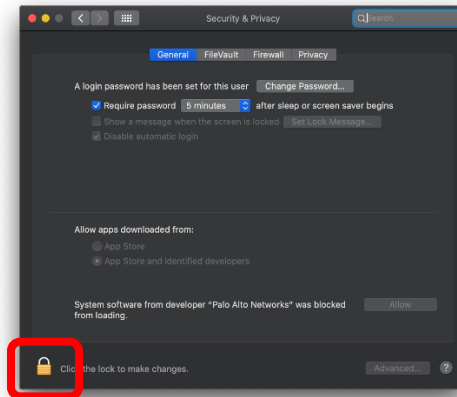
Security & Privacy

Search

General FileVault Firewall Privacy

A login password has been set for this user Change Password...

Require password 5 minutes after sleep or screen saver begins

Show a message when the screen is locked Set Lock Message...

Disable automatic login

Allow apps downloaded from:

App Store

App Store and identified developers

System software from developer "Palo Alto Networks" was blocked from loading.

Allow

Click the lock to make changes.

Advanced...

?